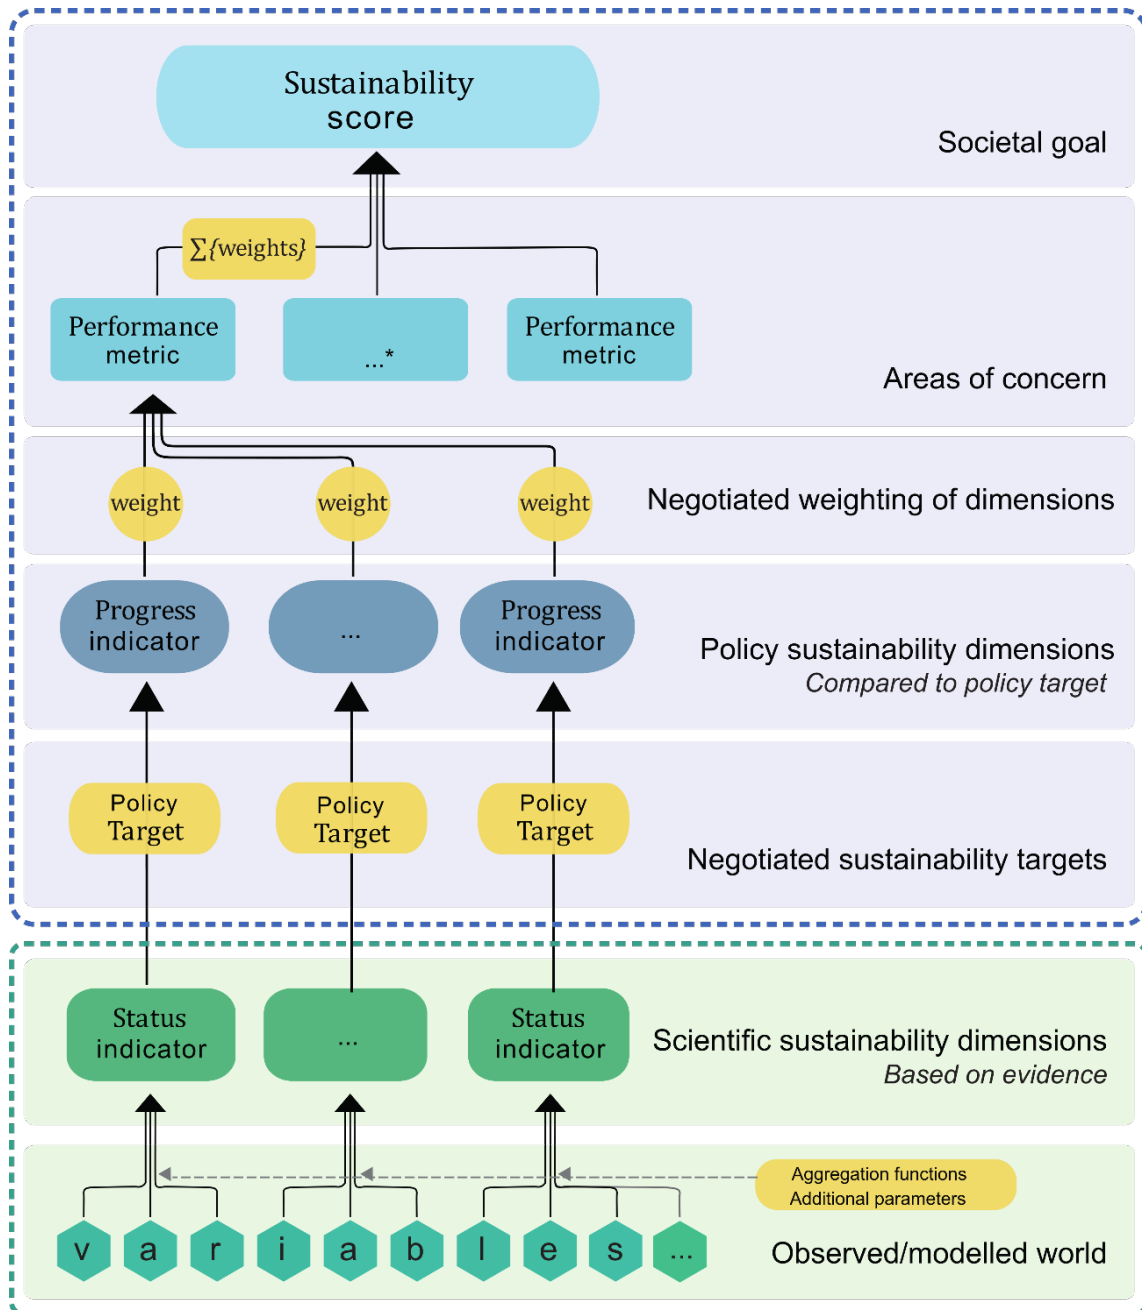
Sustainability score

Societal goal

$\sum\{weights\}$

Performance metric

...*

Performance metric

Areas of concern

weight

weight

weight

Negotiated weighting of dimensions

Progress indicator

...

Progress indicator

Policy sustainability dimensions
*Compared to policy target*

Policy Target

Policy Target

Policy Target

Negotiated sustainability targets

Status indicator

...

Status indicator

Scientific sustainability dimensions
*Based on evidence*

Aggregation functions
Additional parameters

v a r i a b l e s ...

Observed/modelled world